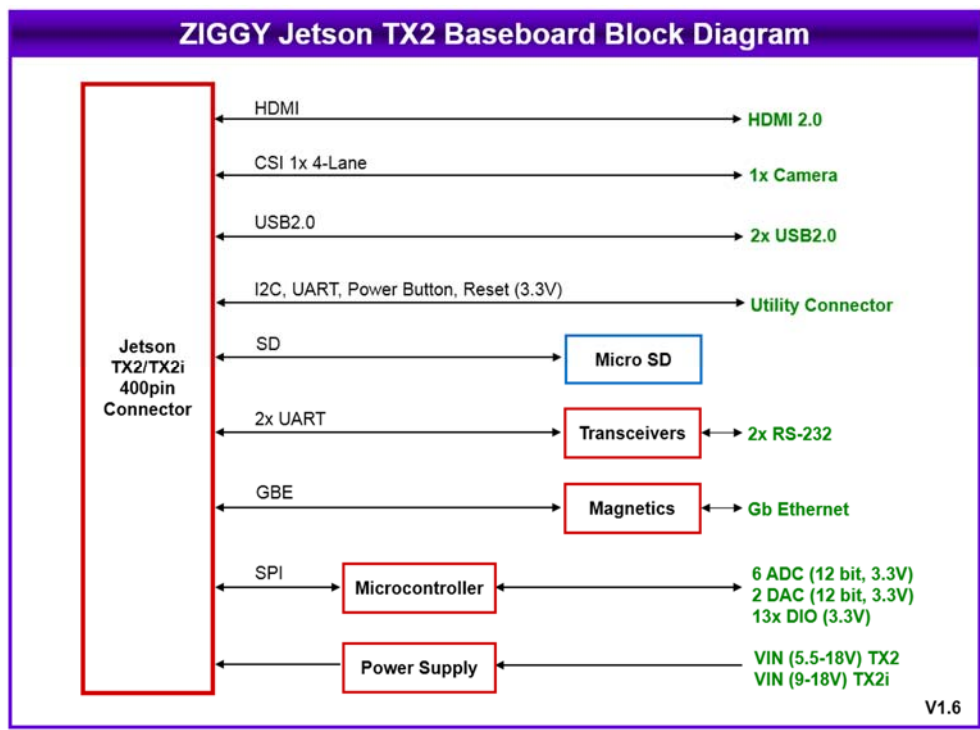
ZIGGY Jetson TX2 Baseboard Block Diagram

Jetson TX2/TX2i 400pin Connector

HDMI
HDMI 2.0

CSI 1x 4-Lane
1x Camera

USB2.0
2x USB2.0

I2C, UART, Power Button, Reset (3.3V)
Utility Connector

SD
Micro SD

2x UART
Transceivers
2x RS-232

GBE
Magnetics
Gb Ethernet

SPI
Microcontroller
6 ADC (12 bit, 3.3V)
2 DAC (12 bit, 3.3V)
13x DIO (3.3V)

Power Supply
VIN (5.5-18V) TX2
VIN (9-18V) TX2i

V1.6